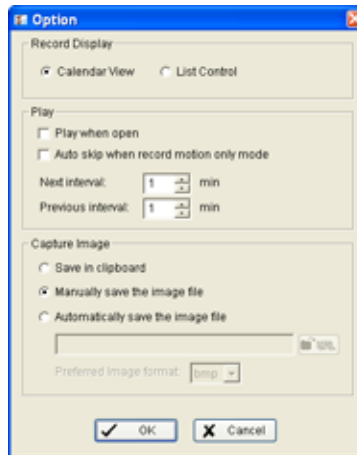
Option

Record Display

Calendar View

List Control

Play

Play when open

Auto skip when record motion only mode

Next interval: 1 min

Previous interval: 1 min

Capture Image

Save in clipboard

Manually save the image file

Automatically save the image file

URL

Preferred image format: bmp

OK

Cancel